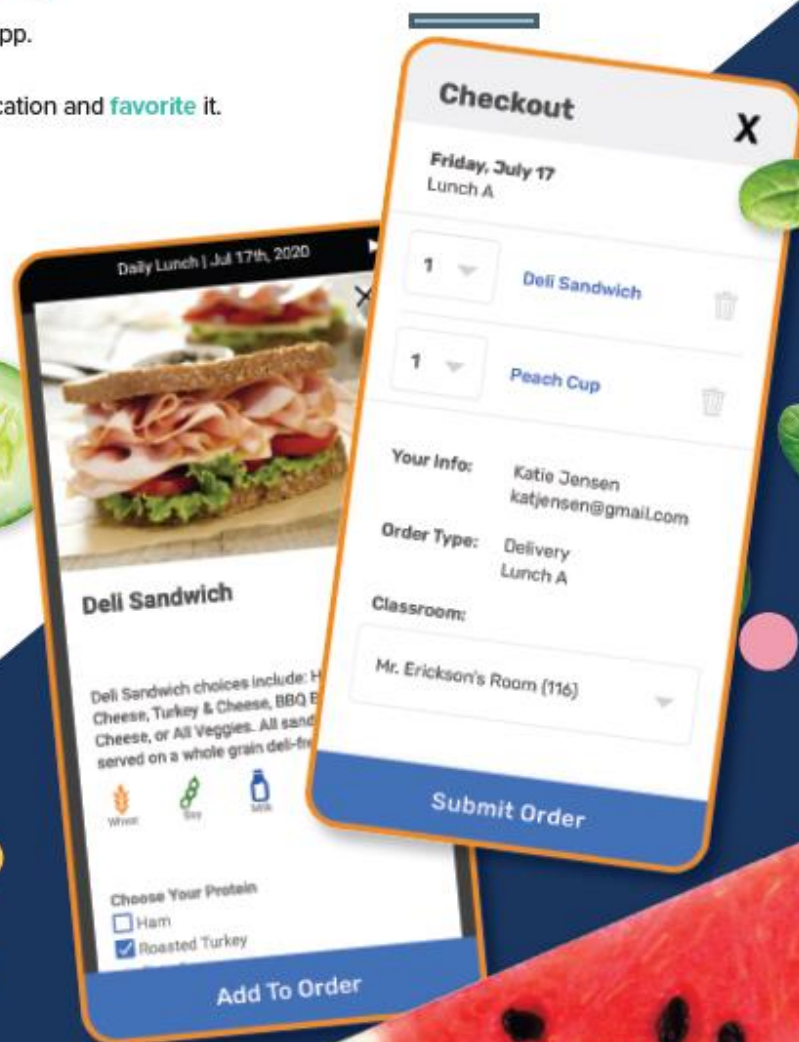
pp.

cation and favorite it.

Daily Lunch | Jul 17th, 2020

Deli Sandwich

Deli Sandwich choices include: H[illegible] Cheese, Turkey & Cheese, BBQ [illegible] Cheese, or All Veggies. All sand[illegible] served on a whole grain deli-fr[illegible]

Wheat Soy Milk

Choose Your Protein
Ham
Roasted Turkey

Add To Order

Checkout
X
Friday, July 17
Lunch A

1 Deli Sandwich

1 Peach Cup

Your Info: Katie Jensen katjensen@gmail.com

Order Type: Delivery Lunch A

Classroom:

Mr. Erickson's Room (116)

Submit Order